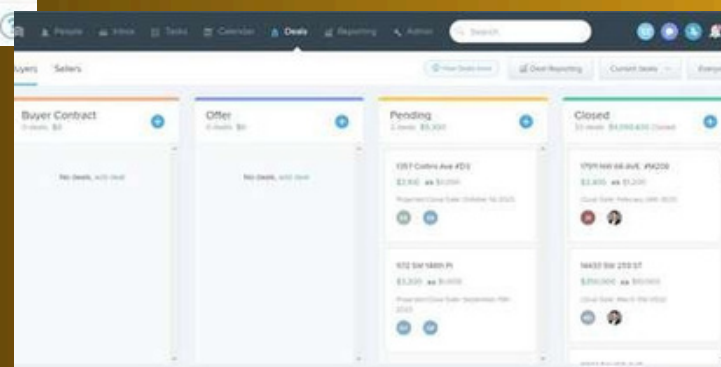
People Inbox Tasks Calendar Deals Reporting Admin Search

uyers Sellers

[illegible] Deal Reporting Current deals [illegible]

Buyer Contract
0 deals $0

No deals, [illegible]

Offer
0 deals $0

No deals, add deal

Pending
2 deals $5,300

1357 Collins Ave #D3
$2,100 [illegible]
Projected Close Date: October 16 2020

572 SW 148th Pl
$3,200 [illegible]
Projected Close Date: September 18th 2020

Closed
33 deals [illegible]

1791 NW 66 AVE #M208
$2,400 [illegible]
Close Date: February 28th 2020

14433 SW 273 ST
$250,000 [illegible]
Close Date: March 9th 2020

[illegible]